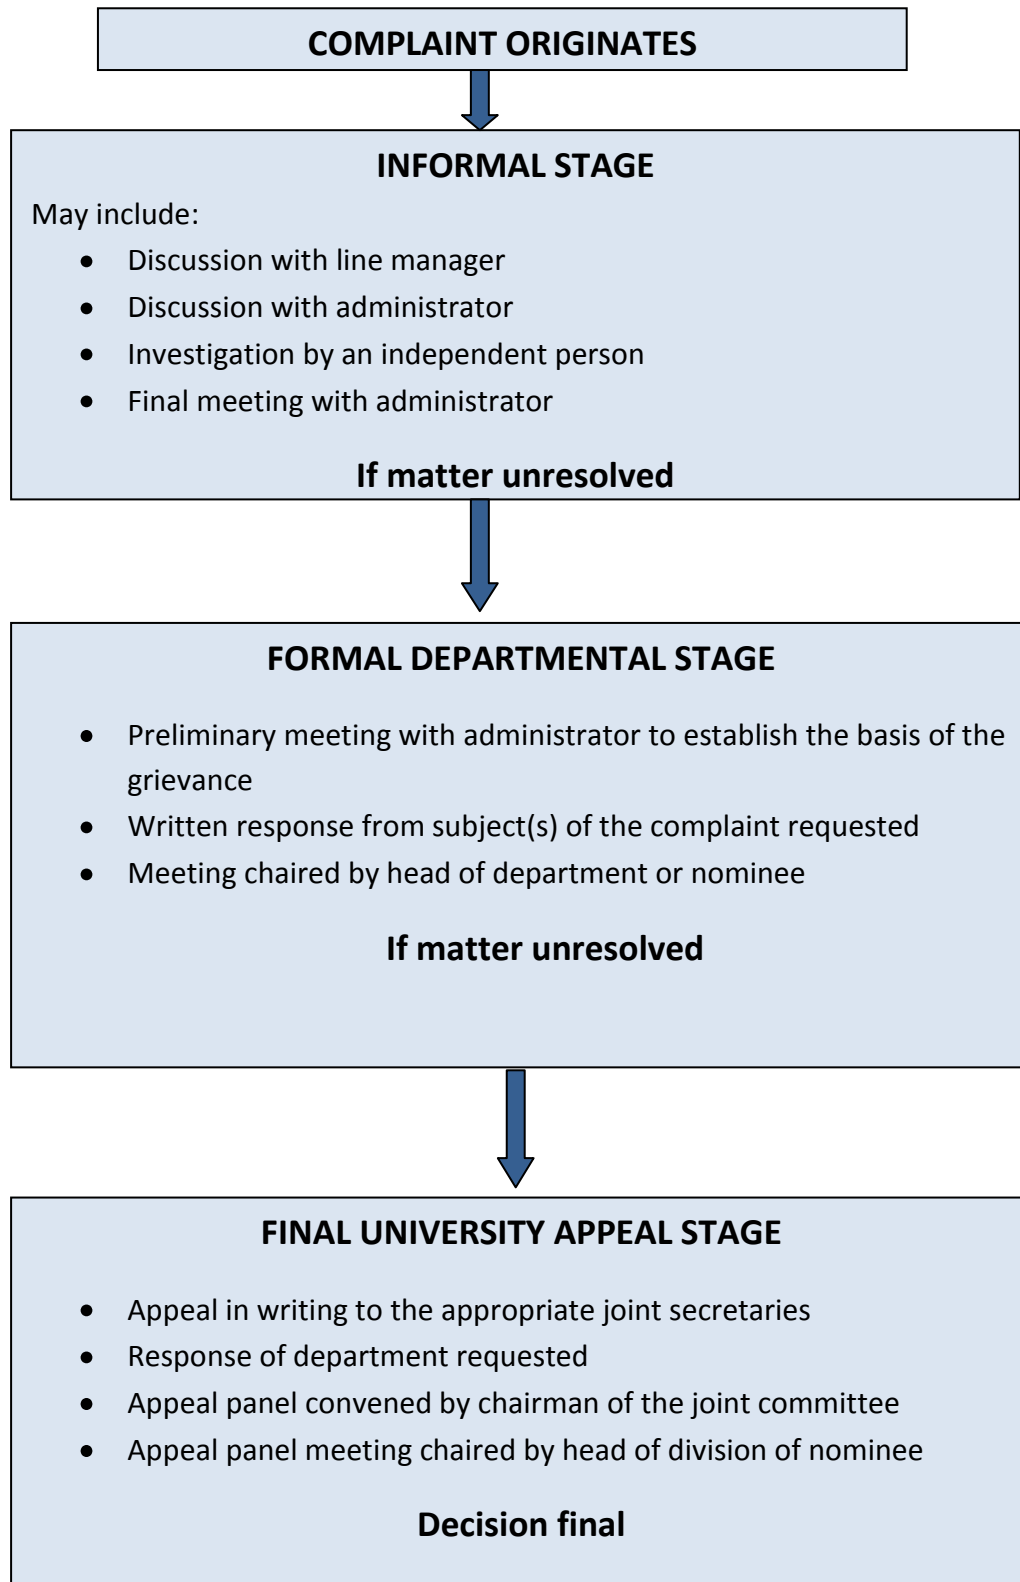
COMPLAINT ORIGINATES

INFORMAL STAGE

May include:

- Discussion with line manager
- Discussion with administrator
- Investigation by an independent person
- Final meeting with administrator

If matter unresolved

FORMAL DEPARTMENTAL STAGE

- Preliminary meeting with administrator to establish the basis of the grievance
- Written response from subject(s) of the complaint requested
- Meeting chaired by head of department or nominee

If matter unresolved

FINAL UNIVERSITY APPEAL STAGE

- Appeal in writing to the appropriate joint secretaries
- Response of department requested
- Appeal panel convened by chairman of the joint committee
- Appeal panel meeting chaired by head of division of nominee

Decision final